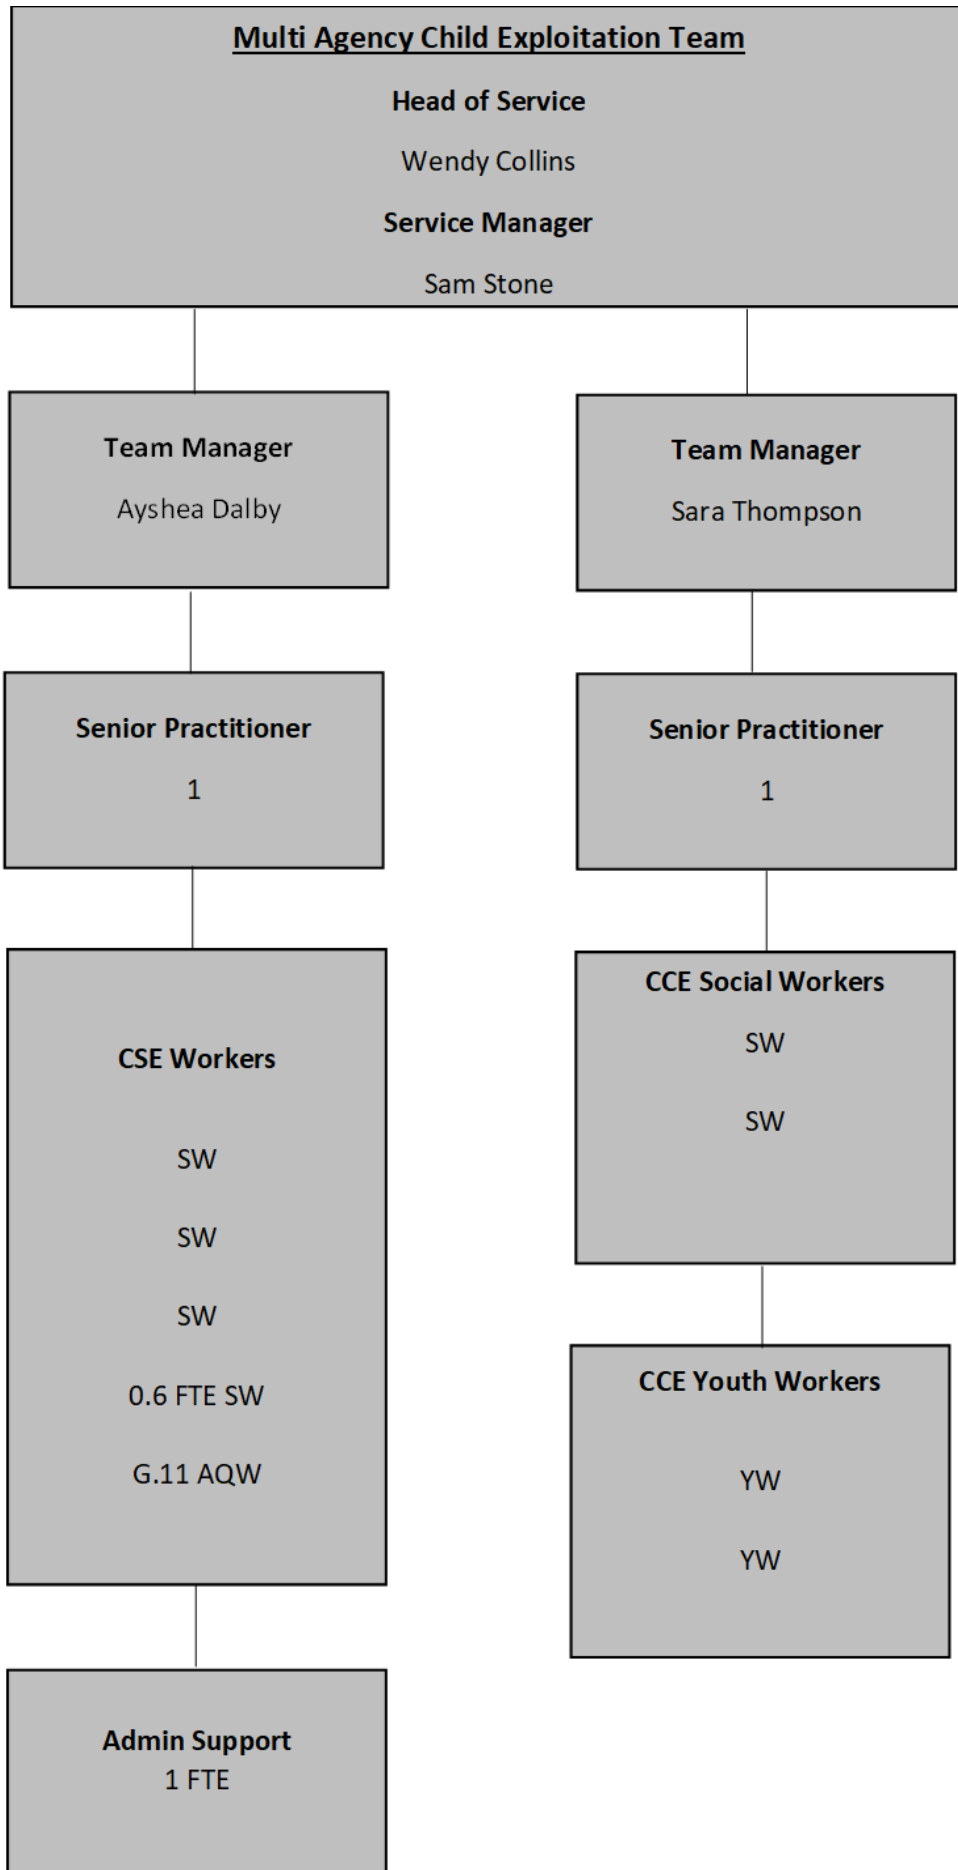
Multi Agency Child Exploitation Team

Head of Service

Wendy Collins

Service Manager

Sam Stone

Team Manager

Ayshea Dalby

Senior Practitioner

1

CSE Workers

SW

SW

SW

0.6 FTE SW

G.11 AQW

Admin Support
1 FTE

Team Manager

Sara Thompson

Senior Practitioner

1

CCE Social Workers

SW

SW

CCE Youth Workers

YW

YW